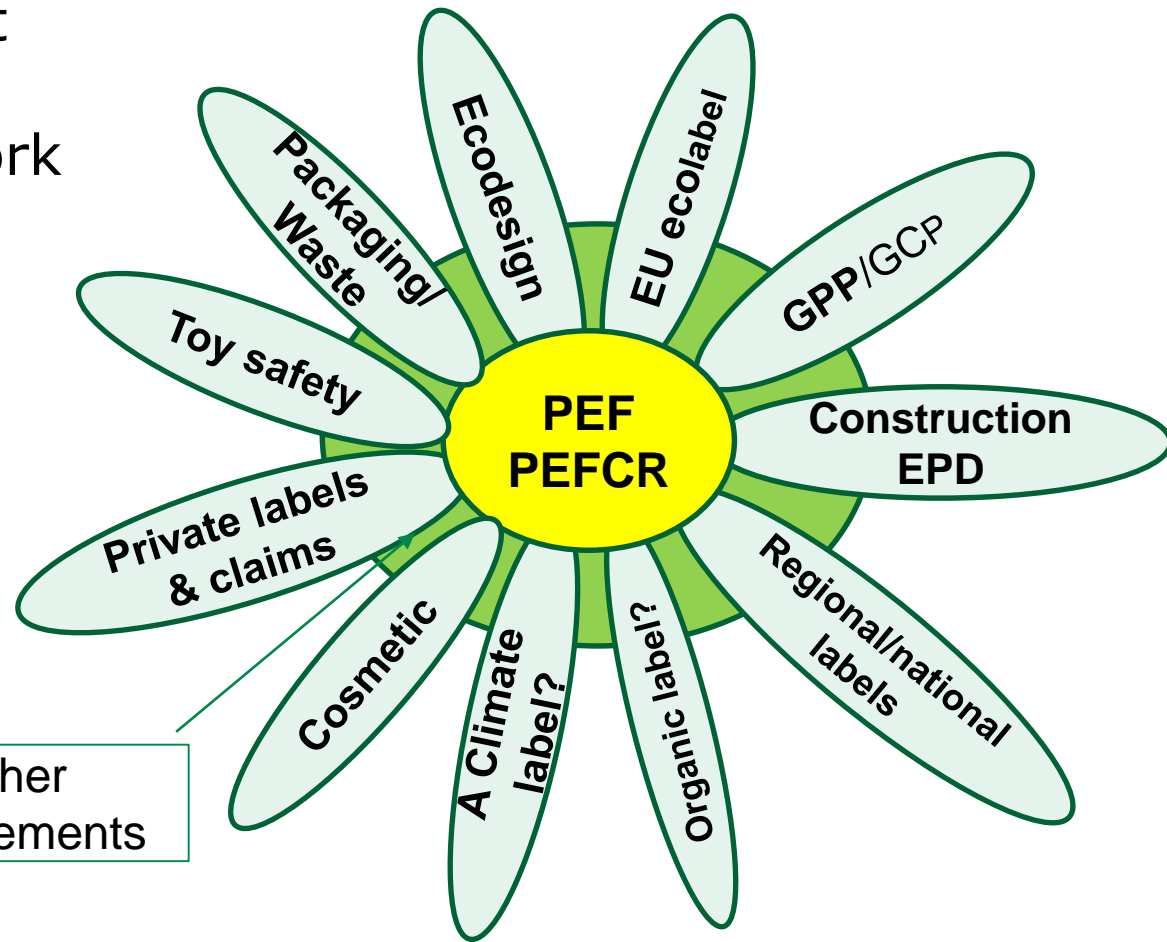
rk

Packaging/ Waste

Ecodesign

EU ecolabel

GPP/GCP

Toy safety

PEF
PEFCR

Construction EPD

Private labels & claims

Cosmetic

A Climate label?

Organic label?

Regional/national labels

her
ements